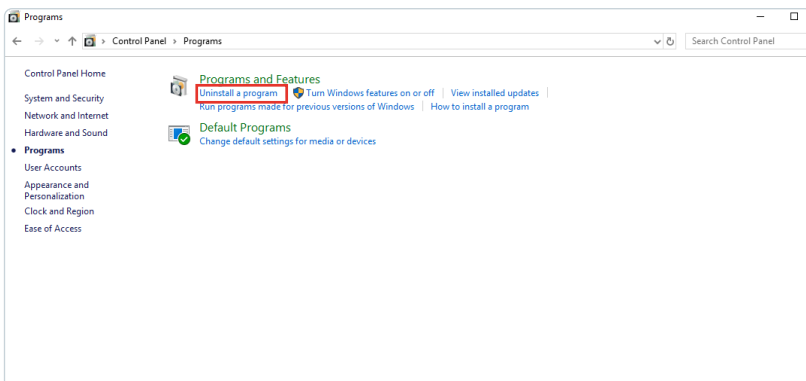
Programs

Control Panel > Programs

Search Control Panel

Control Panel Home

System and Security

Network and Internet

Hardware and Sound

Programs

User Accounts

Appearance and Personalization

Clock and Region

Ease of Access

Programs and Features

Uninstall a program | Turn Windows features on or off | View installed updates

Run programs made for previous versions of Windows | How to install a program

Default Programs

Change default settings for media or devices